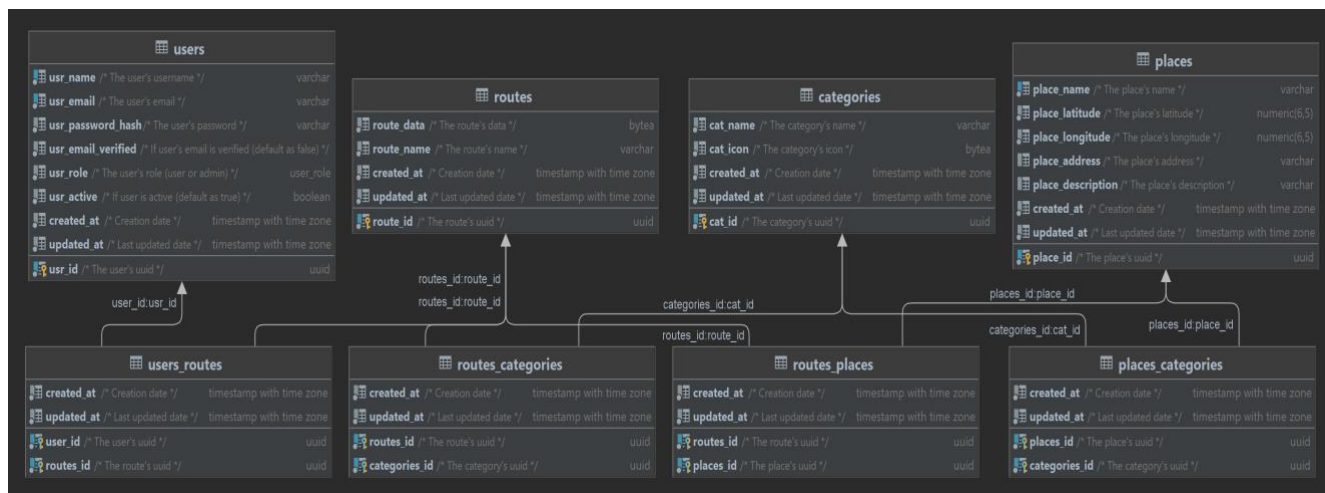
users

usr_name /* The user's username */ varchar
usr_email /* The user's email */ varchar
usr_password_hash /* The user's password */ varchar
usr_email_verified /* If user's email is verified (default as false) */ boolean
usr_role /* The user's role (user or admin) */ user_role
usr_active /* If user is active (default as true) */ boolean
created_at /* Creation date */ timestamp with time zone
updated_at /* Last updated date */ timestamp with time zone
usr_id /* The user's uuid */ uuid

routes

route_data /* The route's data */ bytea
route_name /* The route's name */ varchar
created_at /* Creation date */ timestamp with time zone
updated_at /* Last updated date */ timestamp with time zone
route_id /* The route's uuid */ uuid

categories

cat_name /* The category's name */ varchar
cat_icon /* The category's icon */ bytea
created_at /* Creation date */ timestamp with time zone
updated_at /* Last updated date */ timestamp with time zone
cat_id /* The category's uuid */ uuid

places

place_name /* The place's name */ varchar
place_latitude /* The place's latitude */ numeric(6,5)
place_longitude /* The place's longitude */ numeric(6,5)
place_address /* The place's address */ varchar
place_description /* The place's description */ varchar
created_at /* Creation date */ timestamp with time zone
updated_at /* Last updated date */ timestamp with time zone
place_id /* The place's uuid */ uuid

user_id:usr_id
routes_id:route_id
routes_id:route_id
categories_id:cat_id
routes_id:route_id
places_id:place_id
categories_id:cat_id
places_id:place_id

users_routes

created_at /* Creation date */ timestamp with time zone
updated_at /* Last updated date */ timestamp with time zone
user_id /* The user's uuid */ uuid
routes_id /* The route's uuid */ uuid

routes_categories

created_at /* Creation date */ timestamp with time zone
updated_at /* Last updated date */ timestamp with time zone
routes_id /* The route's uuid */ uuid
categories_id /* The category's uuid */ uuid

routes_places

created_at /* Creation date */ timestamp with time zone
updated_at /* Last updated date */ timestamp with time zone
routes_id /* The route's uuid */ uuid
places_id /* The place's uuid */ uuid

places_categories

created_at /* Creation date */ timestamp with time zone
updated_at /* Last updated date */ timestamp with time zone
places_id /* The place's uuid */ uuid
categories_id /* The category's uuid */ uuid